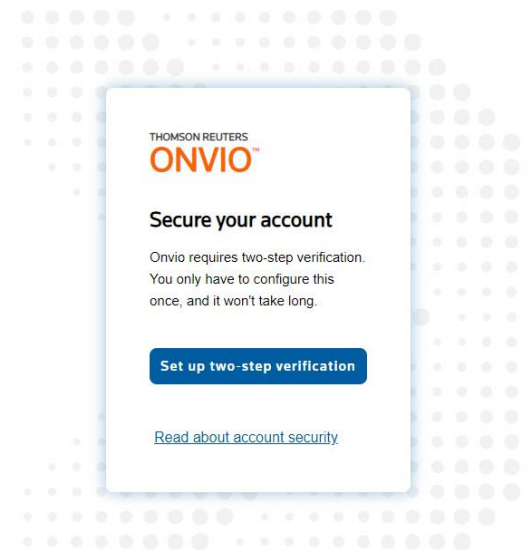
THOMSON REUTERS
ONVIO™

Secure your account

Onvio requires two-step verification. You only have to configure this once, and it won't take long.

Set up two-step verification

Read about account security